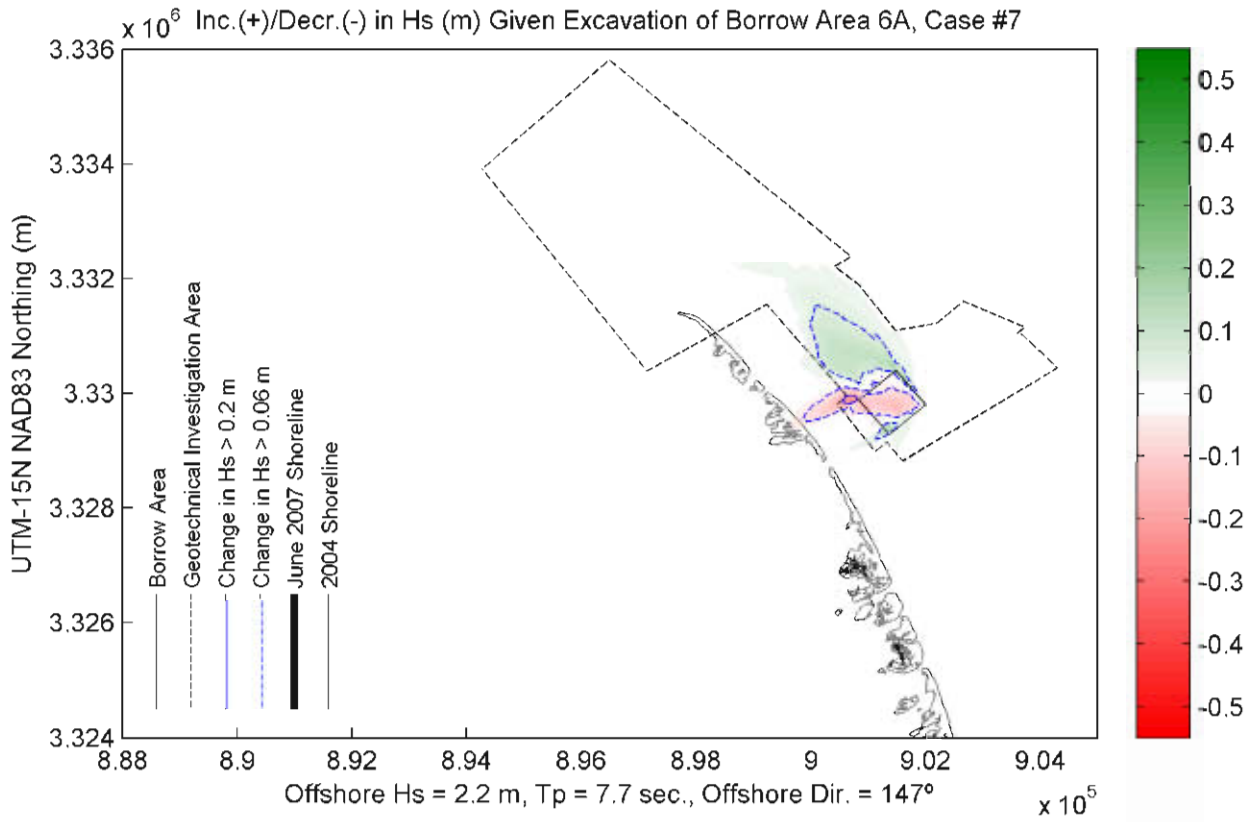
$\times 10^6$ Inc.(+)/Decr.(-) in Hs (m) Given Excavation of Borrow Area 6A, Case #7

UTM-15N NAD83 Northing (m)

3.336
3.334
3.332
3.33
3.328
3.326
3.324

Borrow Area
Geotechnical Investigation Area
Change in Hs > 0.2 m
Change in Hs > 0.06 m
June 2007 Shoreline
2004 Shoreline

8.88 8.9 8.92 8.94 8.96 8.98 9 9.02 9.04

Offshore Hs = 2.2 m, Tp = 7.7 sec., Offshore Dir. = 147°

$\times 10^5$

0.5
0.4
0.3
0.2
0.1
0
-0.1
-0.2
-0.3
-0.4
-0.5